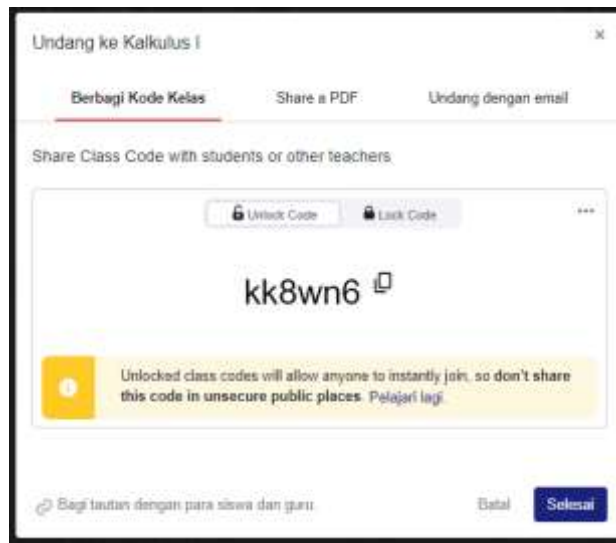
Undang ke Kalkulus I

×

Berbagi Kode Kelas

Share a PDF

Undang dengan email

Share Class Code with students or other teachers

Unlock Code

Lock Code

...

kk8wn6

Unlocked class codes will allow anyone to instantly join, so **don't share this code in unsecure public places**. Pelajari lagi

Bagi tautan dengan para siswa dan guru

Batal

Selesai